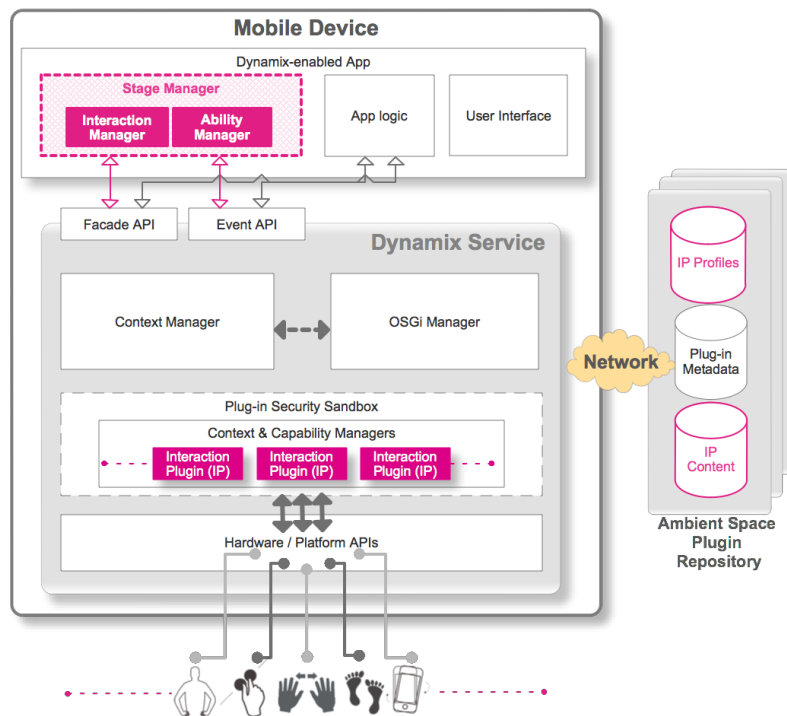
Mobile Device

Dynamix-enabled App

Stage Manager

Interaction Manager

Ability Manager

App logic

User Interface

Facade API

Event API

Dynamix Service

Context Manager

OSGi Manager

Plug-in Security Sandbox

Context & Capability Managers

Interaction Plugin (IP)

Interaction Plugin (IP)

Interaction Plugin (IP)

Hardware / Platform APIs

Network

IP Profiles

Plug-in Metadata

IP Content

Ambient Space Plugin Repository